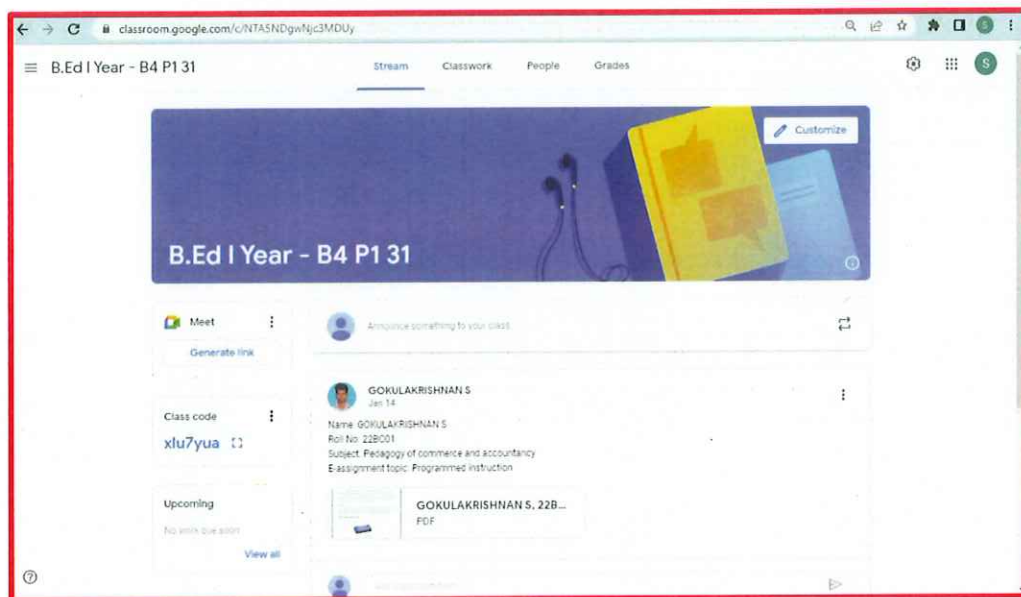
classroom.google.com/c/NTA5NDgwNjc3MDUy

B.Ed I Year - B4 P1 31

Stream Classwork People Grades

S

Customize

B.Ed I Year - B4 P1 31

Meet

Generate link

Announce something to your class

GOKULAKRISHNAN S
Jan 14

Name: GOKULAKRISHNAN S
Roll No: 22BC01
Subject: Pedagogy of commerce and accountancy
E-assignment topic: Programmed instruction

GOKULAKRISHNAN S, 22B...
PDF

Class code

xlu7yua

Upcoming

No work due soon

View all

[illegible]